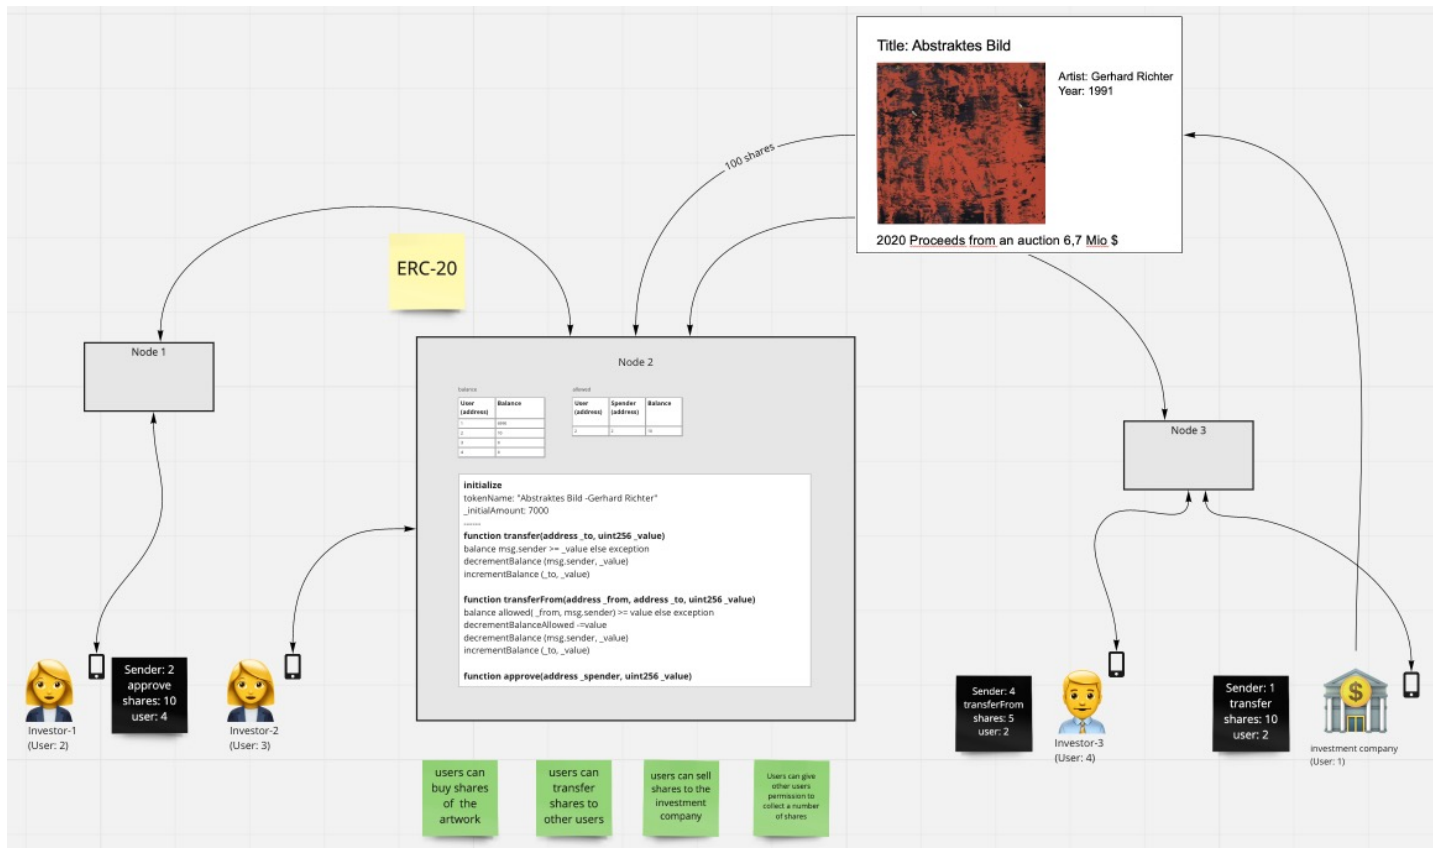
Title: Abstraktes Bild

Artist: Gerhard Richter
Year: 1991

2020 Proceeds from an auction 6,7 Mio $

100 shares

ERC-20

Node 1

Node 2

balance

| User (address) | Balance |
|---|---|
| 1 | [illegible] |
| 2 | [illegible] |
| 3 | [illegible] |
| 4 | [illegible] |

allowed

| User (address) | Spender (address) | Balance |
|---|---|---|
| 2 | 4 | 10 |

initialize
tokenName: "Abstraktes Bild -Gerhard Richter"
_initialAmount: 7000
------
function transfer(address _to, uint256 _value)
balance msg.sender >= _value else exception
decrementBalance (msg.sender, _value)
incrementBalance (_to, _value)

function transferFrom(address _from, address _to, uint256 _value)
balance allowed( _from, msg.sender) >= value else exception
decrementBalanceAllowed -=value
decrementBalance (msg.sender, _value)
incrementBalance (_to, _value)

function approve(address _spender, uint256 _value)

Node 3

Sender: 2
approve
shares: 10
user: 4

Investor-1
(User: 2)

Investor-2
(User: 3)

Sender: 4
transferFrom
shares: 5
user: 2

Investor-3
(User: 4)

Sender: 1
transfer
shares: 10
user: 2

investment company
(User: 1)

users can buy shares of the artwork

users can transfer shares to other users

users can sell shares to the investment company

Users can give other users permission to collect a number of shares